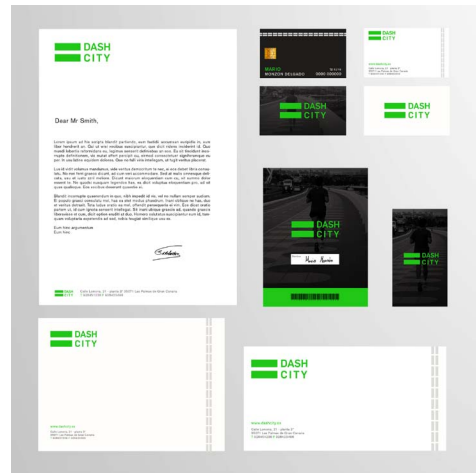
DASH
CITY

Dear Mr Smith,

Lorem ipsum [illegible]

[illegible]

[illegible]

Eum hinc argumentum
Eum hinc

DASH
CITY

MARIO
MONZON DELGADO

DASH
CITY

DASH
CITY

DASH
CITY

DASH
CITY

DASH
CITY

DASH
CITY

DASH
CITY

www.dashcity.es